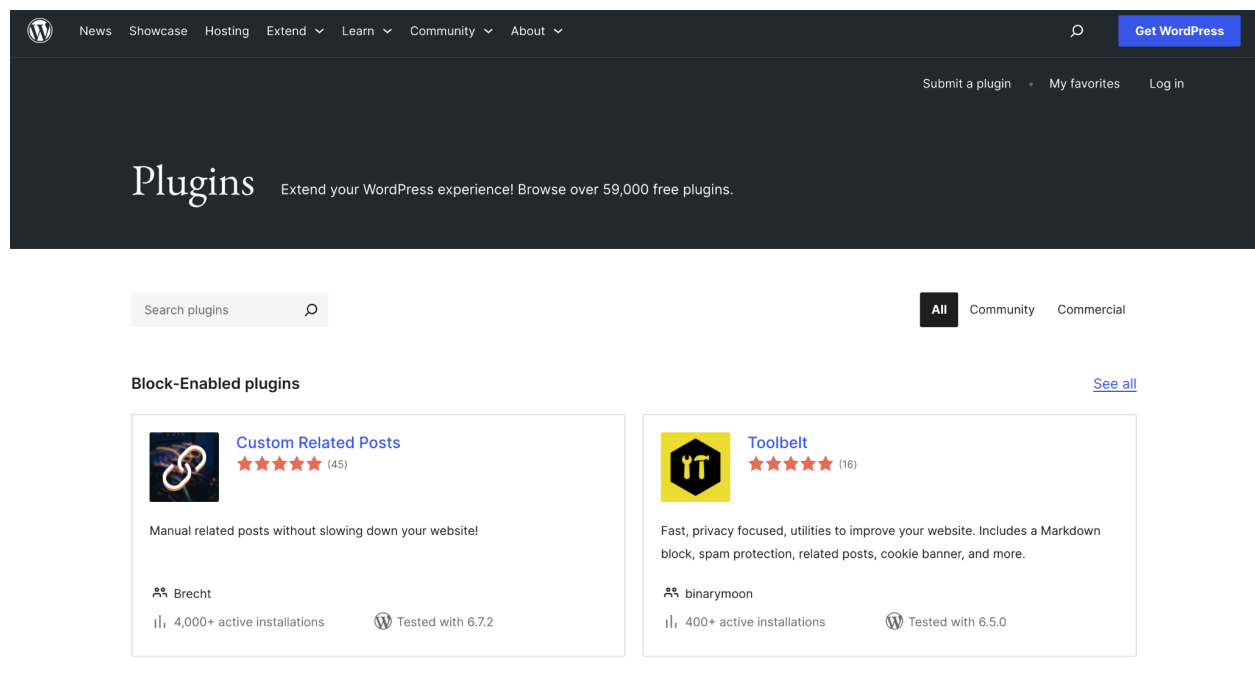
News Showcase Hosting Extend Learn Community About

Get WordPress

Submit a plugin • My favorites Log in

Plugins Extend your WordPress experience! Browse over 59,000 free plugins.

Search plugins

All Community Commercial

Block-Enabled plugins

See all

Custom Related Posts
(45)

Manual related posts without slowing down your website!

Brecht

4,000+ active installations

Tested with 6.7.2

Toolbelt
(16)

Fast, privacy focused, utilities to improve your website. Includes a Markdown block, spam protection, related posts, cookie banner, and more.

binarymoon

400+ active installations

Tested with 6.5.0